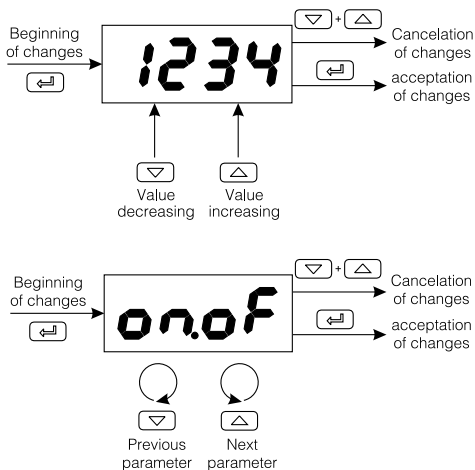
Beginning of changes

1234

+

Cancelation of changes

acceptation of changes

Value decreasing

Value increasing

Beginning of changes

on.oF

+

Cancelation of changes

acceptation of changes

Previous parameter

Next parameter